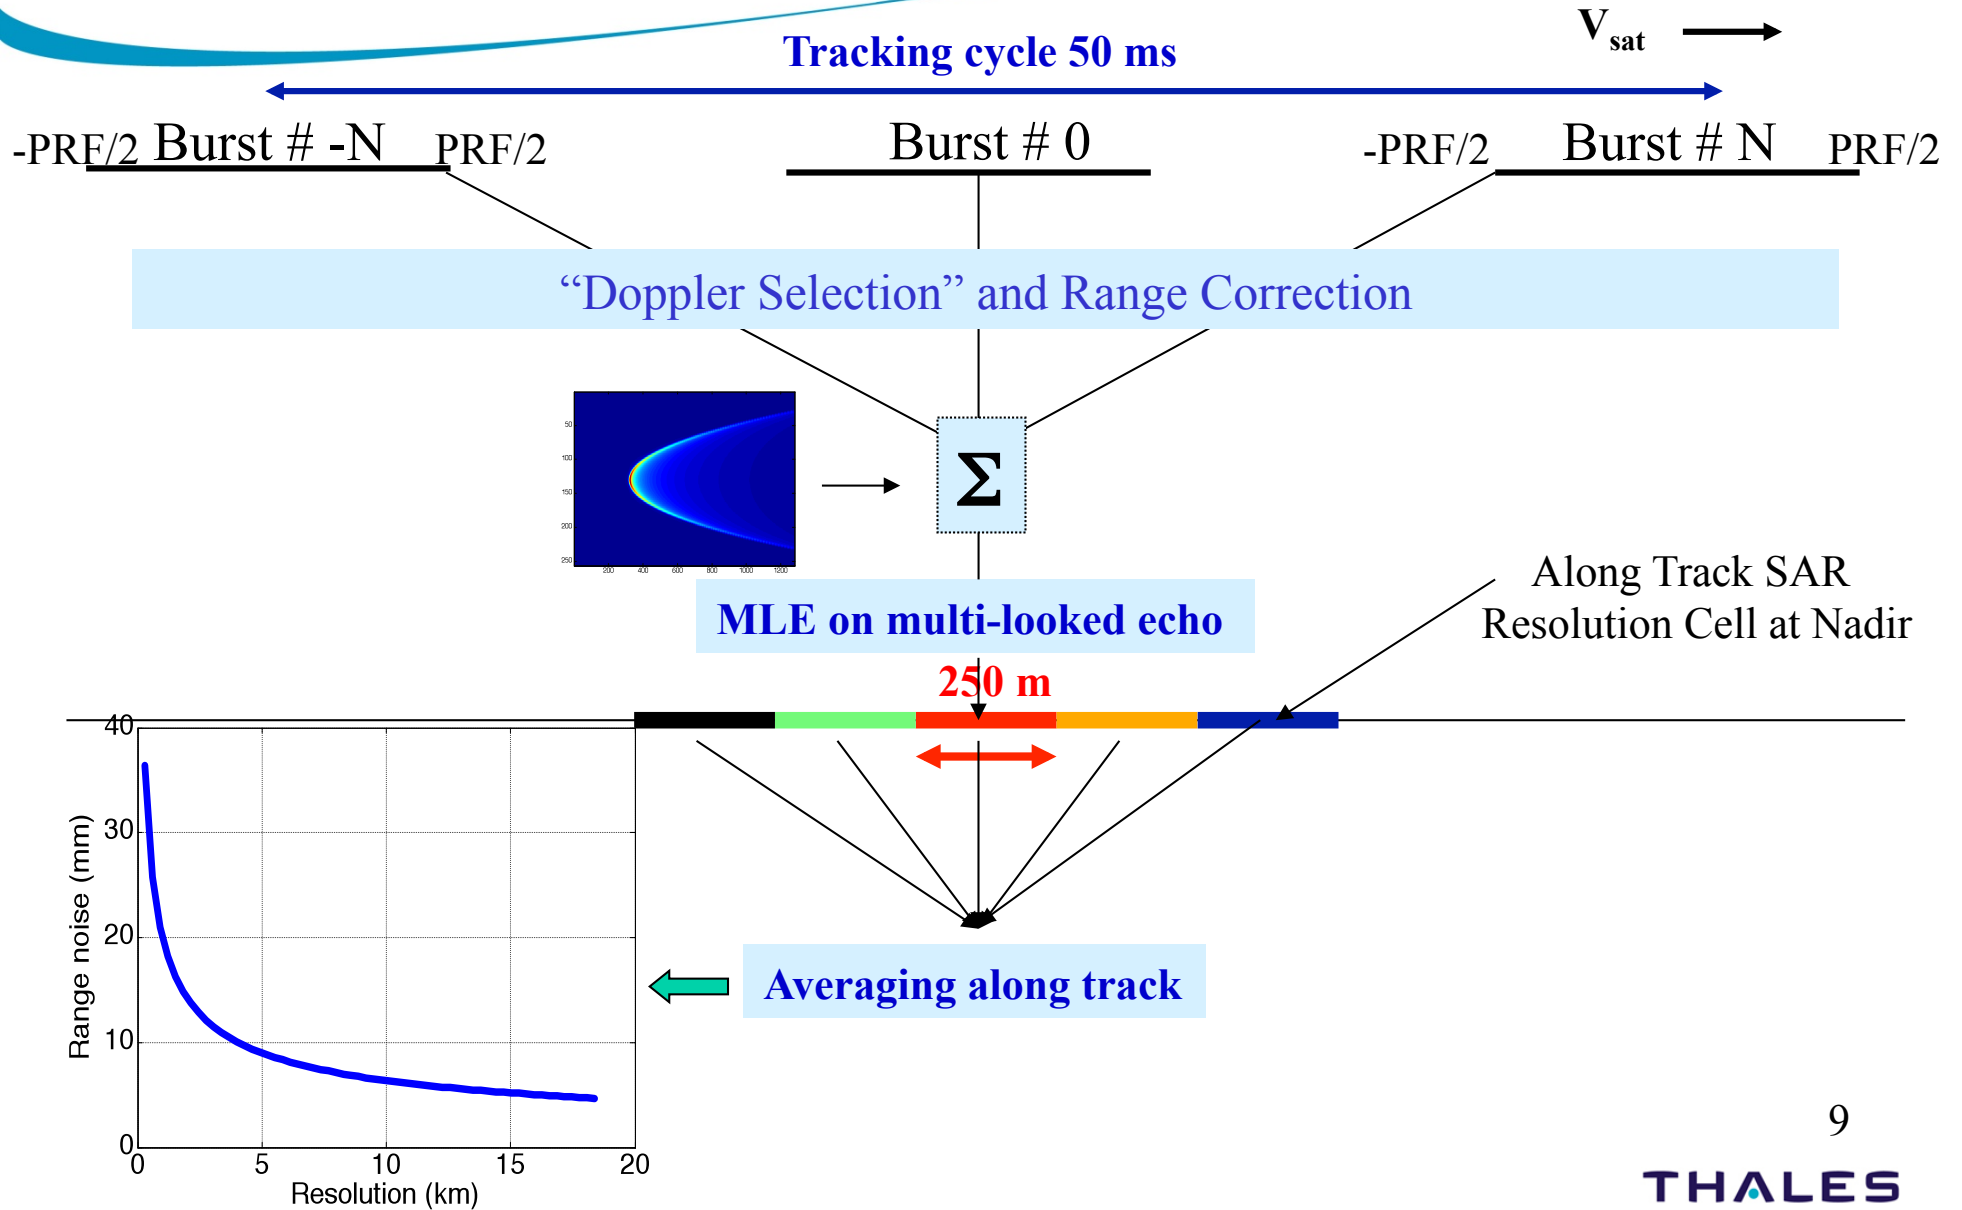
$V_{sat}$

Tracking cycle 50 ms

-PRF/2 Burst # -N PRF/2

Burst # 0

-PRF/2 Burst # N PRF/2

“Doppler Selection” and Range Correction

50
100
150
200
250
200 400 600 800 1000 1200

Σ

MLE on multi-looked echo

Along Track SAR Resolution Cell at Nadir

250 m

40
30
20
10
0
Range noise (mm)
0 5 10 15 20
Resolution (km)

Averaging along track

9

THALES